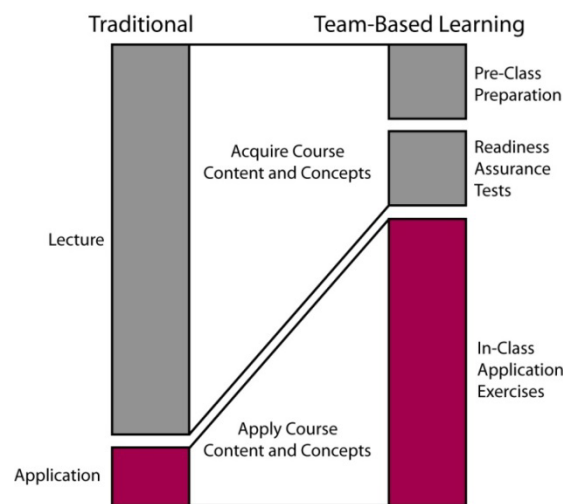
Traditional

Team-Based Learning

Pre-Class Preparation

Acquire Course Content and Concepts

Readiness Assurance Tests

Lecture

In-Class Application Exercises

Apply Course Content and Concepts

Application